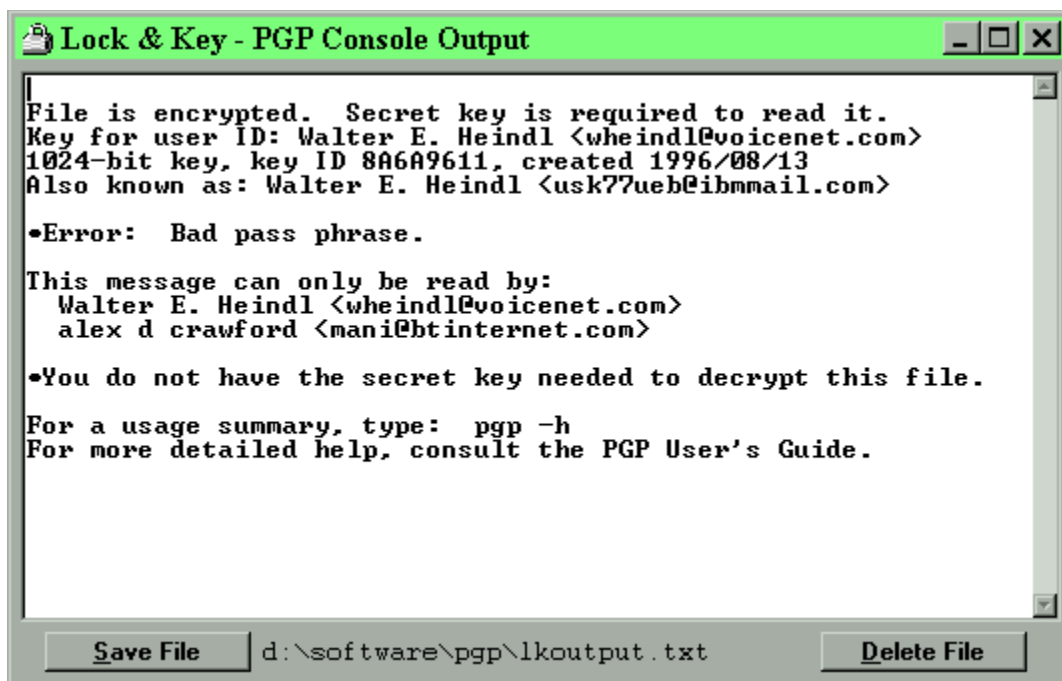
Lock & Key - PGP Console Output

File is encrypted. Secret key is required to read it.
Key for user ID: Walter E. Heindl <wheindl@voicenet.com>
1024-bit key, key ID 8A6A9611, created 1996/08/13
Also known as: Walter E. Heindl <usk77ueb@ibmmail.com>

•Error: Bad pass phrase.

This message can only be read by:
Walter E. Heindl <wheindl@voicenet.com>
alex d crawford <mani@btinternet.com>

•You do not have the secret key needed to decrypt this file.

For a usage summary, type: pgp -h
For more detailed help, consult the PGP User's Guide.

Save File
d:\software\pgp\lkoutput.txt
Delete File